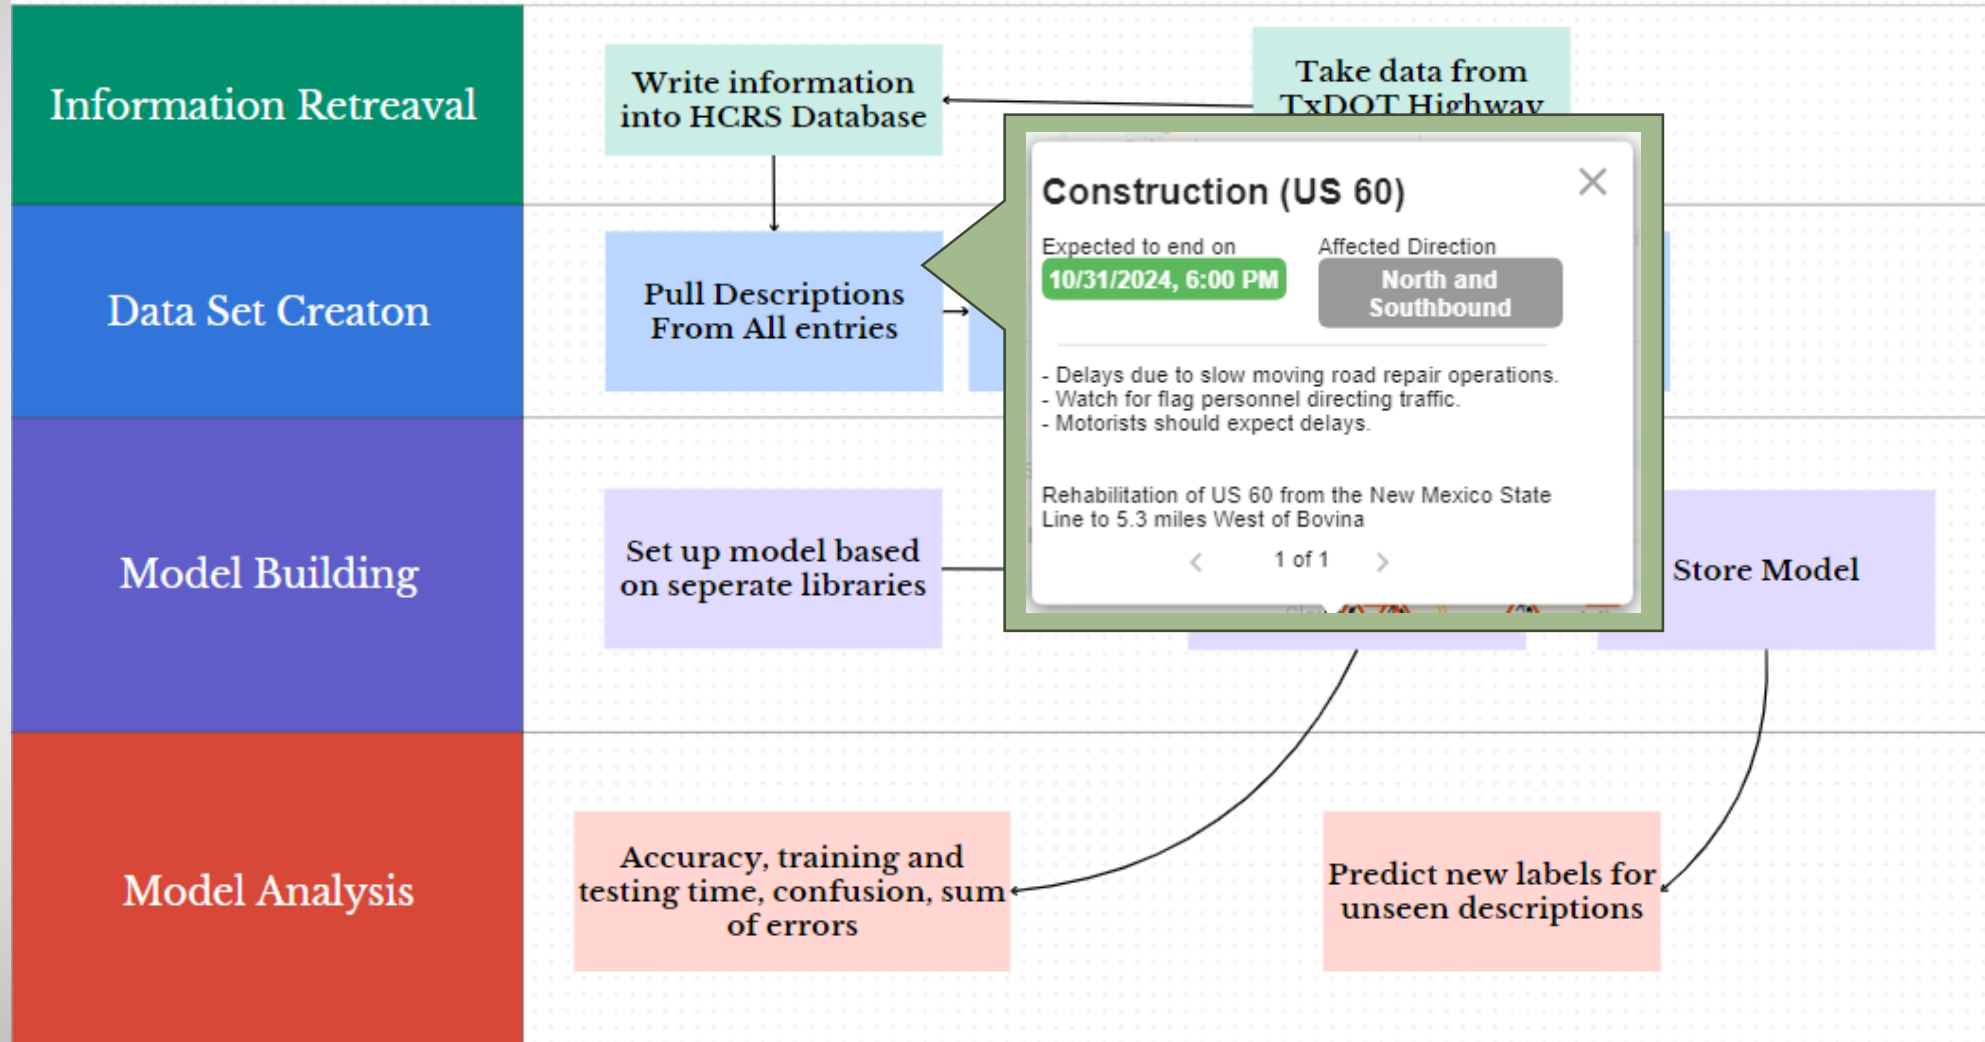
Information Retreaval

Write information into HCRS Database

Take data from TxDOT Highway

Data Set Creaton

Pull Descriptions From All entries

Model Building

Set up model based on seperate libraries

Store Model

Model Analysis

Accuracy, training and testing time, confusion, sum of errors

Predict new labels for unseen descriptions

Construction (US 60)

Expected to end on
10/31/2024, 6:00 PM

Affected Direction
North and Southbound

- Delays due to slow moving road repair operations.
- Watch for flag personnel directing traffic.
- Motorists should expect delays.

Rehabilitation of US 60 from the New Mexico State Line to 5.3 miles West of Bovina

‹ 1 of 1 ›